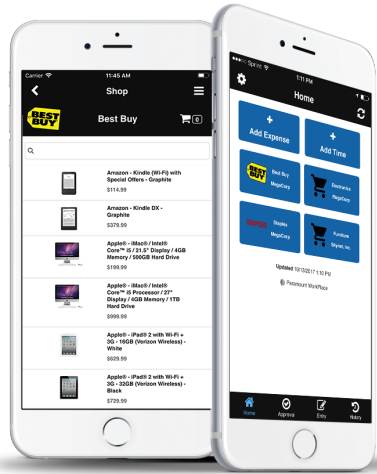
Carrier
11:45 AM
Shop
BEST BUY
Best Buy
0

Amazon - Kindle (Wi-Fi) with Special Offers - Graphite
$114.99

Amazon - Kindle DX - Graphite
$379.99

Apple® - iMac® Intel® Core™ i5 / 21.5" Display / 4GB Memory / 500GB Hard Drive
$199.99

Apple® - iMac® Intel® Core™ i5 Processor / 27" Display / 4GB Memory / 1TB Hard Drive
$999.99

Apple® - iPad® 2 with Wi-Fi + 3G - 16GB (Verizon Wireless) - White
$629.99

Apple® - iPad® 2 with Wi-Fi + 3G - 32GB (Verizon Wireless) - Black
$729.99

Sprint
1:11 PM
Home
+
Add Expense
+
Add Time
BEST BUY
Best Buy MegaCorp
Electronics MegaCorp
Staples
Staples MegaCorp
Furniture Skynet, Inc.
Updated 10/13/2017 1:10 PM
Paramount WorkPlace
Home
Approval
Entry
History